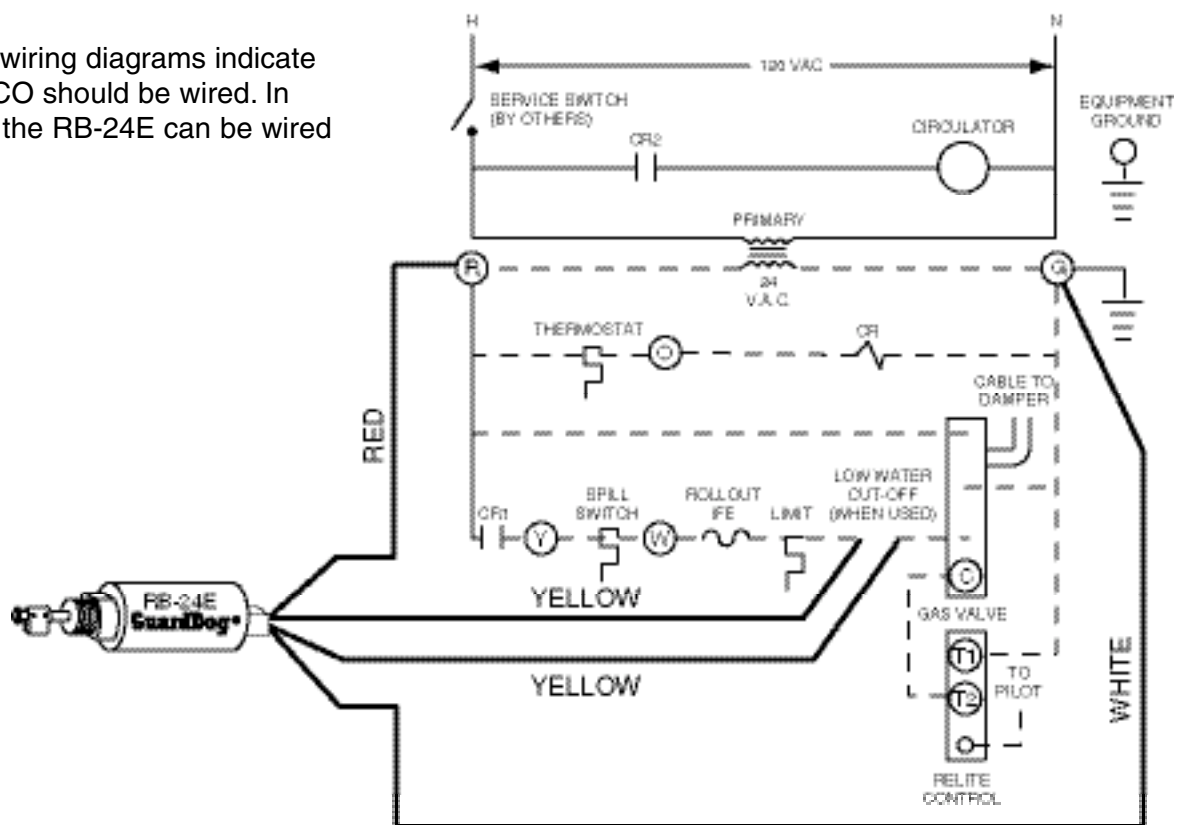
wiring diagrams indicate CO should be wired. In the RB-24E can be wired

H

N

120 VAC

SERVICE SWITCH (BY OTHERS)

CR2

CIRCULATOR

EQUIPMENT GROUND

PRIMARY

R

24 V.A.C.

G

THERMOSTAT

CR

CABLE TO DAMPER

RED

CR1

Y

SPILL SWITCH

W

ROLLOUT IFE

LIMIT

LOW WATER CUT-OFF (WHEN USED)

C

YELLOW

RB-24E GuardDog

GAS VALVE

T1

TO PILOT

T2

YELLOW

WHITE

RELITE CONTROL